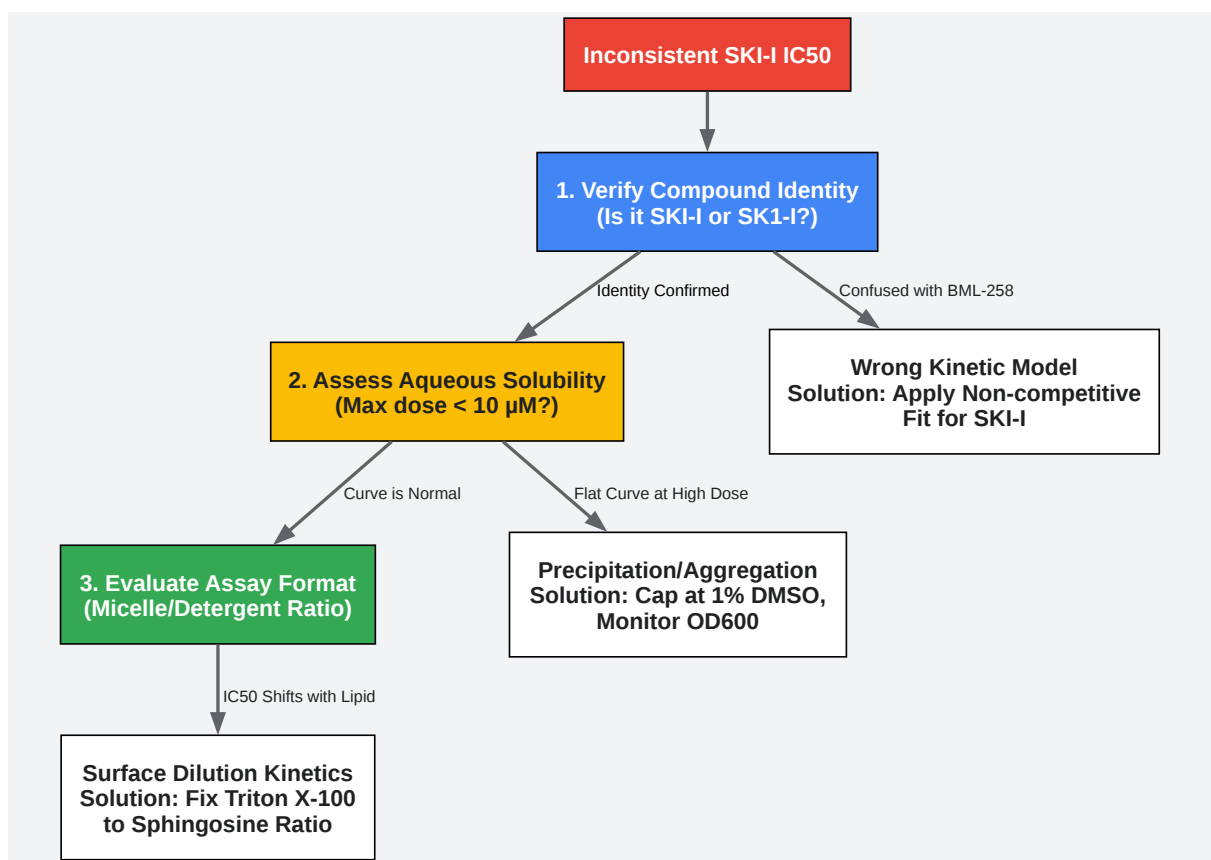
Inconsistent SKI-I IC50

1. Verify Compound Identity
(Is it SKI-I or SK1-I?)

Identity Confirmed

Confused with BML-258

2. Assess Aqueous Solubility
(Max dose < 10 μM?)

Wrong Kinetic Model
Solution: Apply Non-competitive Fit for SKI-I

Curve is Normal

Flat Curve at High Dose

3. Evaluate Assay Format
(Micelle/Detergent Ratio)

Precipitation/Aggregation
Solution: Cap at 1% DMSO, Monitor OD600

IC50 Shifts with Lipid

Surface Dilution Kinetics
Solution: Fix Triton X-100 to Sphingosine Ratio